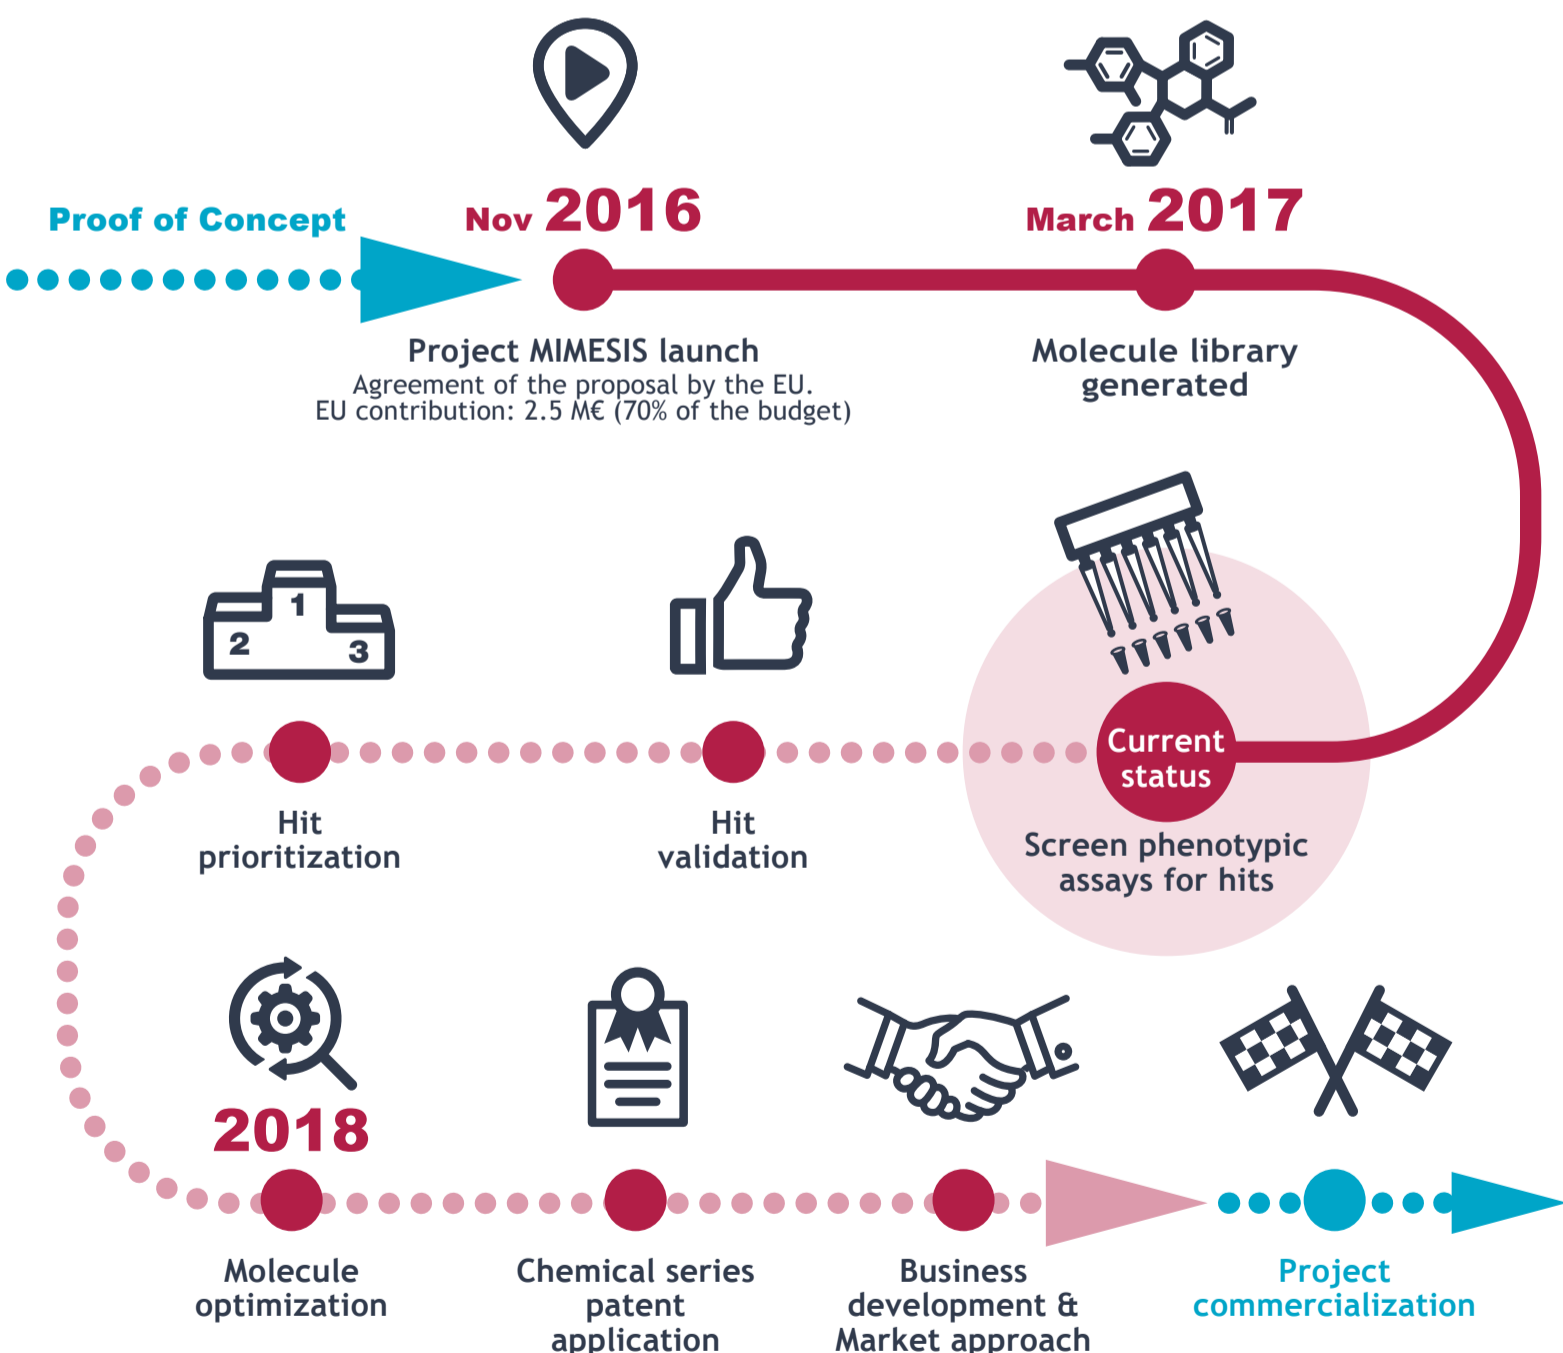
Proof of Concept

Nov 2016

Project MIMESIS launch
Agreement of the proposal by the EU.
EU contribution: 2.5 M€ (70% of the budget)

March 2017

Molecule library generated

1
2
3

Current status

Screen phenotypic assays for hits

Hit validation

Hit prioritization

2018

Molecule optimization

Chemical series patent application

Business development & Market approach

Project commercialization